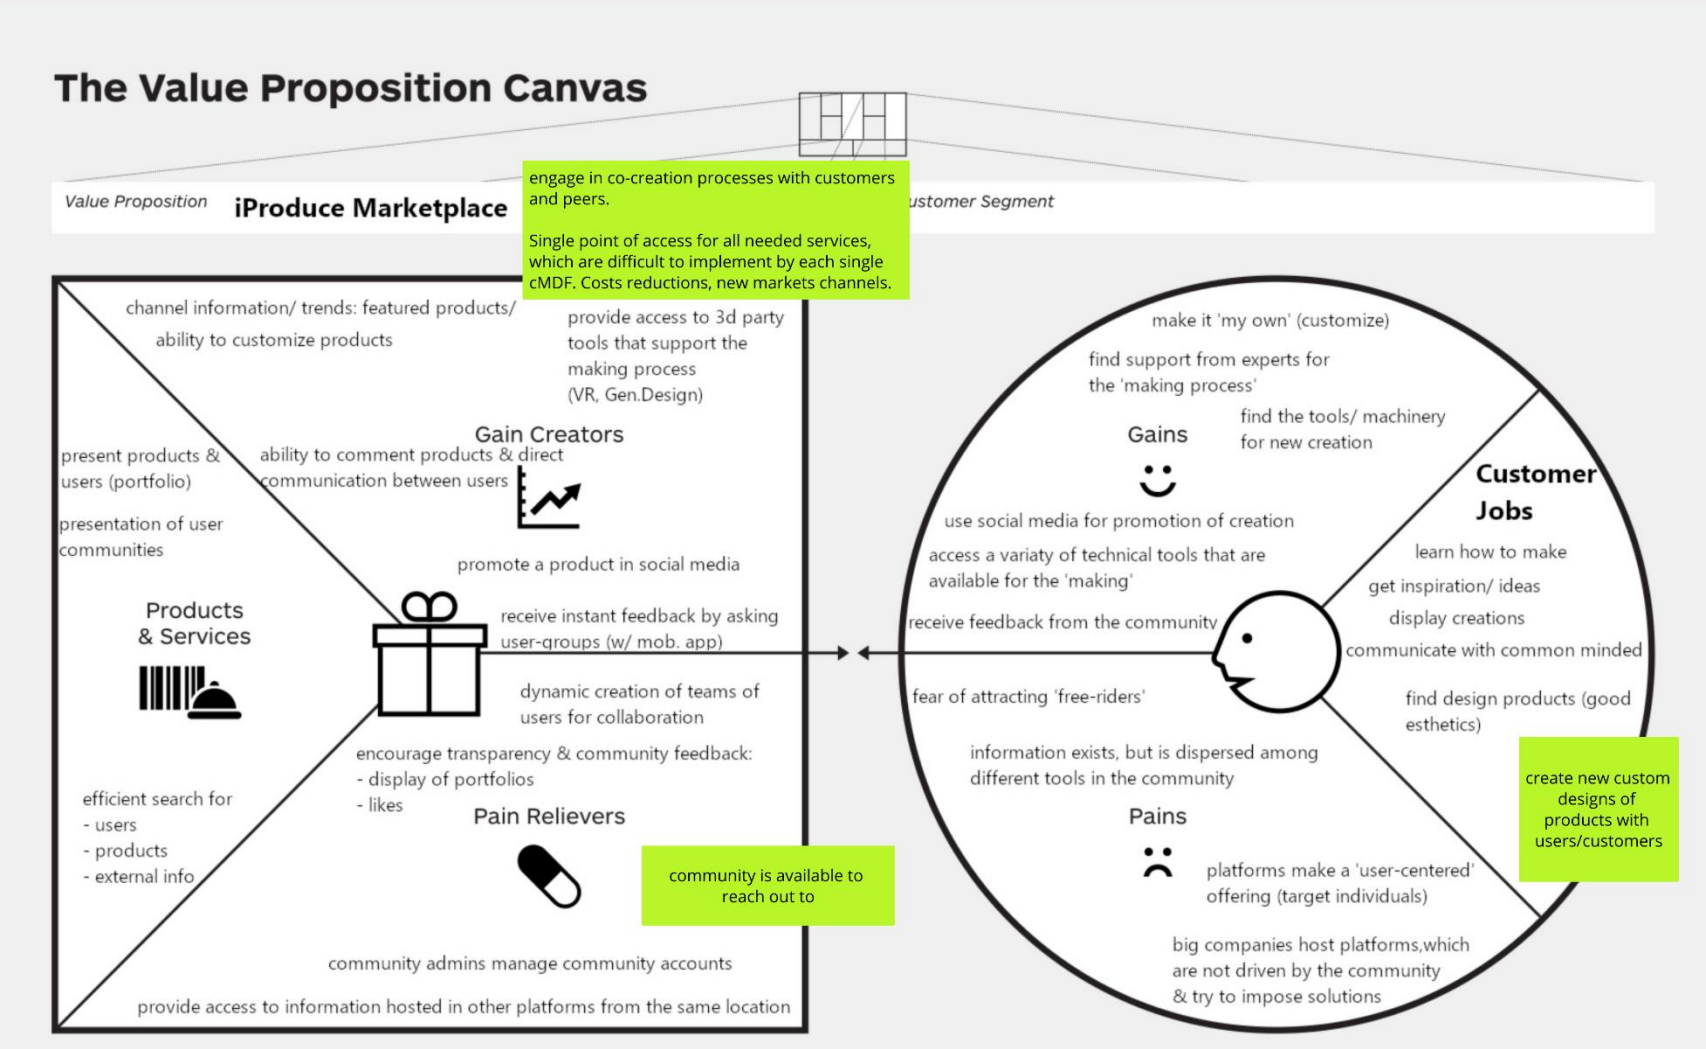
The Value Proposition Canvas

Value Proposition iProduce Marketplace

engage in co-creation processes with customers and peers.

Single point of access for all needed services, which are difficult to implement by each single cMDF. Costs reductions, new markets channels.

ustomer Segment

channel information/ trends: featured products/ ability to customize products

provide access to 3d party tools that support the making process (VR, Gen.Design)

Gain Creators

present products & users (portfolio)

presentation of user communities

ability to comment products & direct communication between users

promote a product in social media

Products & Services

receive instant feedback by asking user-groups (w/ mob. app)

dynamic creation of teams of users for collaboration

encourage transparency & community feedback:
- display of portfolios
- likes

Pain Relievers

efficient search for
- users
- products
- external info

community is available to reach out to

community admins manage community accounts

provide access to information hosted in other platforms from the same location

make it 'my own' (customize)

find support from experts for the 'making process'

find the tools/ machinery for new creation

Gains

Customer Jobs

use social media for promotion of creation

access a variaty of technical tools that are available for the 'making'

learn how to make

get inspiration/ ideas

display creations

receive feedback from the community

communicate with common minded

fear of attracting 'free-riders'

find design products (good esthetics)

information exists, but is dispersed among different tools in the community

create new custom designs of products with users/customers

Pains

platforms make a 'user-centered' offering (target individuals)

big companies host platforms,which are not driven by the community & try to impose solutions